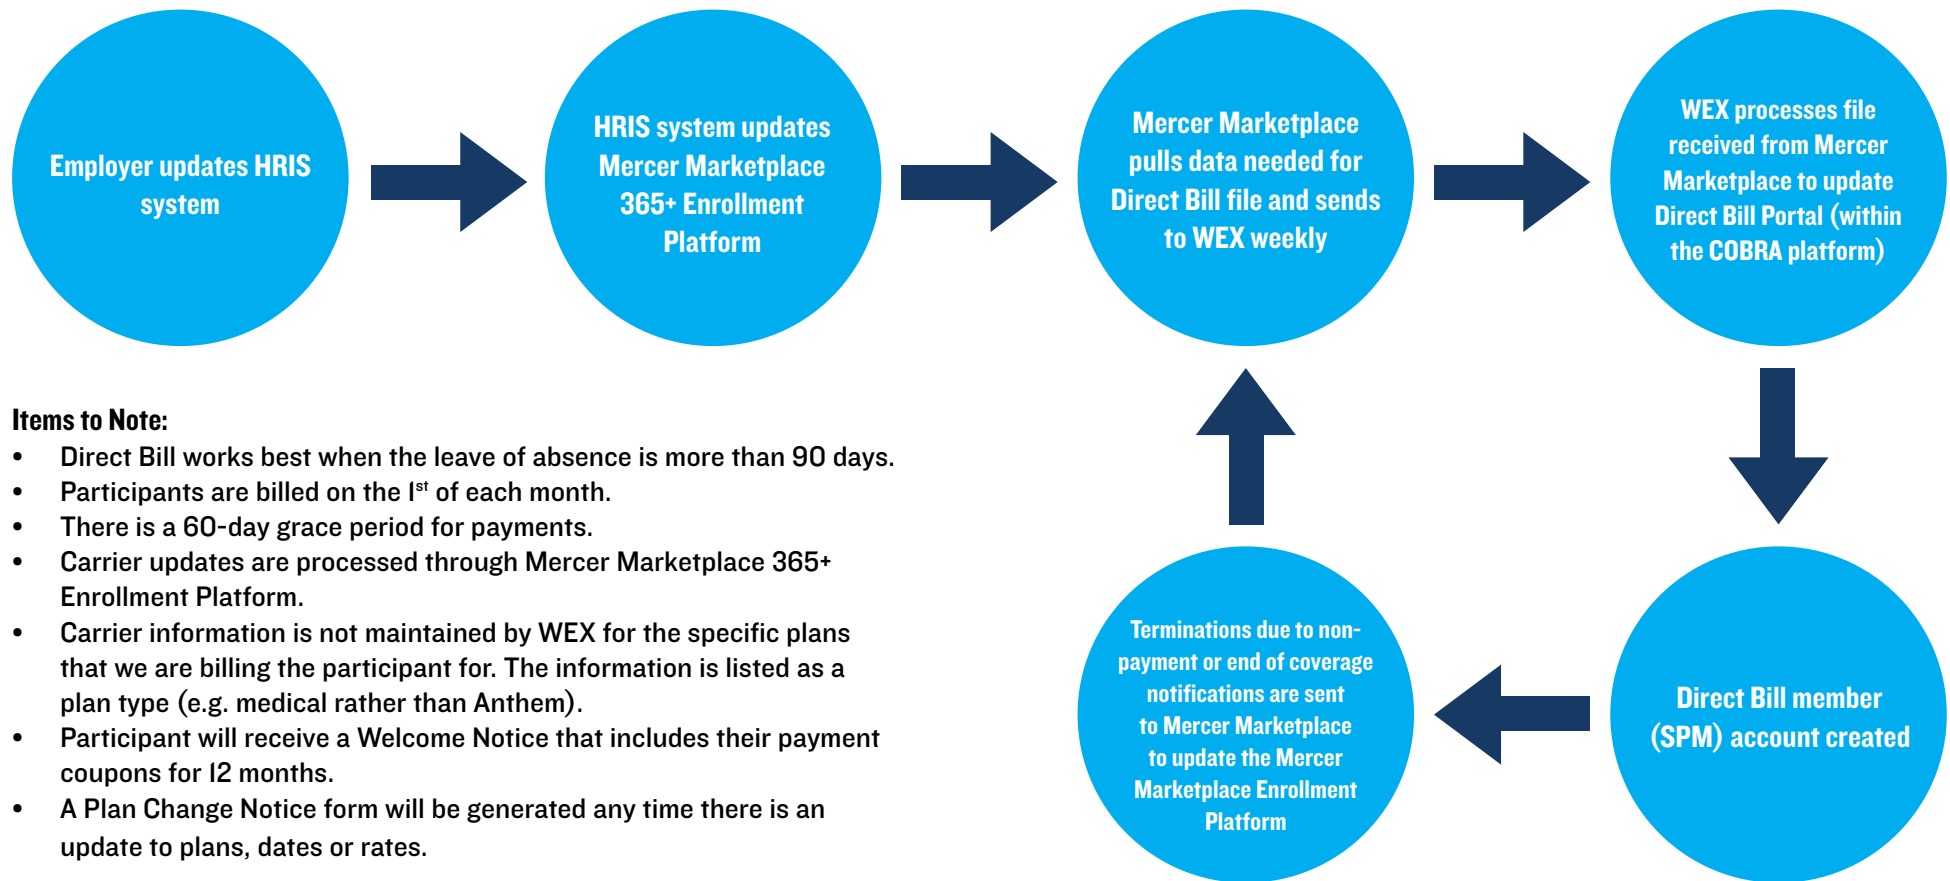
Employer updates HRIS system

HRIS system updates Mercer Marketplace 365+ Enrollment Platform

Mercer Marketplace pulls data needed for Direct Bill file and sends to WEX weekly

WEX processes file received from Mercer Marketplace to update Direct Bill Portal (within the COBRA platform)

Direct Bill member (SPM) account created

Terminations due to non-payment or end of coverage notifications are sent to Mercer Marketplace to update the Mercer Marketplace Enrollment Platform

Items to Note:
• Direct Bill works best when the leave of absence is more than 90 days.
• Participants are billed on the $1^{st}$ of each month.
• There is a 60-day grace period for payments.
• Carrier updates are processed through Mercer Marketplace 365+ Enrollment Platform.
• Carrier information is not maintained by WEX for the specific plans that we are billing the participant for. The information is listed as a plan type (e.g. medical rather than Anthem).
• Participant will receive a Welcome Notice that includes their payment coupons for 12 months.
• A Plan Change Notice form will be generated any time there is an update to plans, dates or rates.